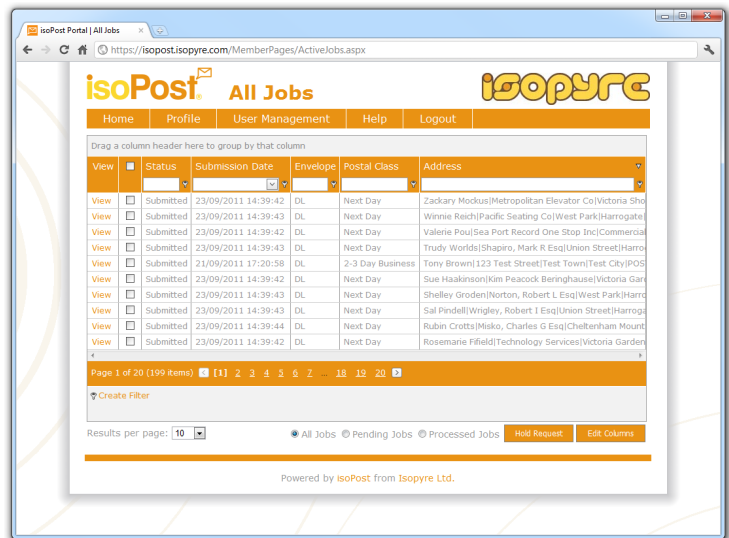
isoPost Portal | All Jobs

https://isopost.isopyre.com/MemberPages/ActiveJobs.aspx

isoPost All Jobs

isopyre

Home | Profile | User Management | Help | Logout

Drag a column header here to group by that column

| View | | Status | Submission Date | Envelope | Postal Class | Address |
|---|---|---|---|---|---|---|
| View | | Submitted | 23/09/2011 14:39:42 | DL | Next Day | Zackary Mockus\|Metropolitan Elevator Co\|Victoria Sho |
| View | | Submitted | 23/09/2011 14:39:43 | DL | Next Day | Winnie Reich\|Pacific Seating Co\|West Park\|Harrogate |
| View | | Submitted | 23/09/2011 14:39:43 | DL | Next Day | Valerie Pou\|Sea Port Record One Stop Inc\|Commercia |
| View | | Submitted | 23/09/2011 14:39:43 | DL | Next Day | Trudy Worlds\|Shapiro, Mark R Esq\|Union Street\|Harro |
| View | | Submitted | 21/09/2011 17:20:58 | DL | 2-3 Day Business | Tony Brown\|123 Test Street\|Test Town\|Test City\|POS |
| View | | Submitted | 23/09/2011 14:39:42 | DL | Next Day | Sue Haakinson\|Kim Peacock Beringhause\|Victoria Gar |
| View | | Submitted | 23/09/2011 14:39:43 | DL | Next Day | Shelley Groden\|Norton, Robert L Esq\|West Park\|Harro |
| View | | Submitted | 23/09/2011 14:39:43 | DL | Next Day | Sal Pindell\|Wrigley, Robert I Esq\|Union Street\|Harroga |
| View | | Submitted | 23/09/2011 14:39:44 | DL | Next Day | Rubin Crotts\|Misko, Charles G Esq\|Cheltenham Mount |
| View | | Submitted | 23/09/2011 14:39:42 | DL | Next Day | Rosemarie Fifield\|Technology Services\|Victoria Garden |

Page 1 of 20 (199 items) [1] 2 3 4 5 6 7 ... 18 19 20

Create Filter

Results per page: 10

All Jobs Pending Jobs Processed Jobs Hold Request Edit Columns

Powered by isoPost from Isopyre Ltd.